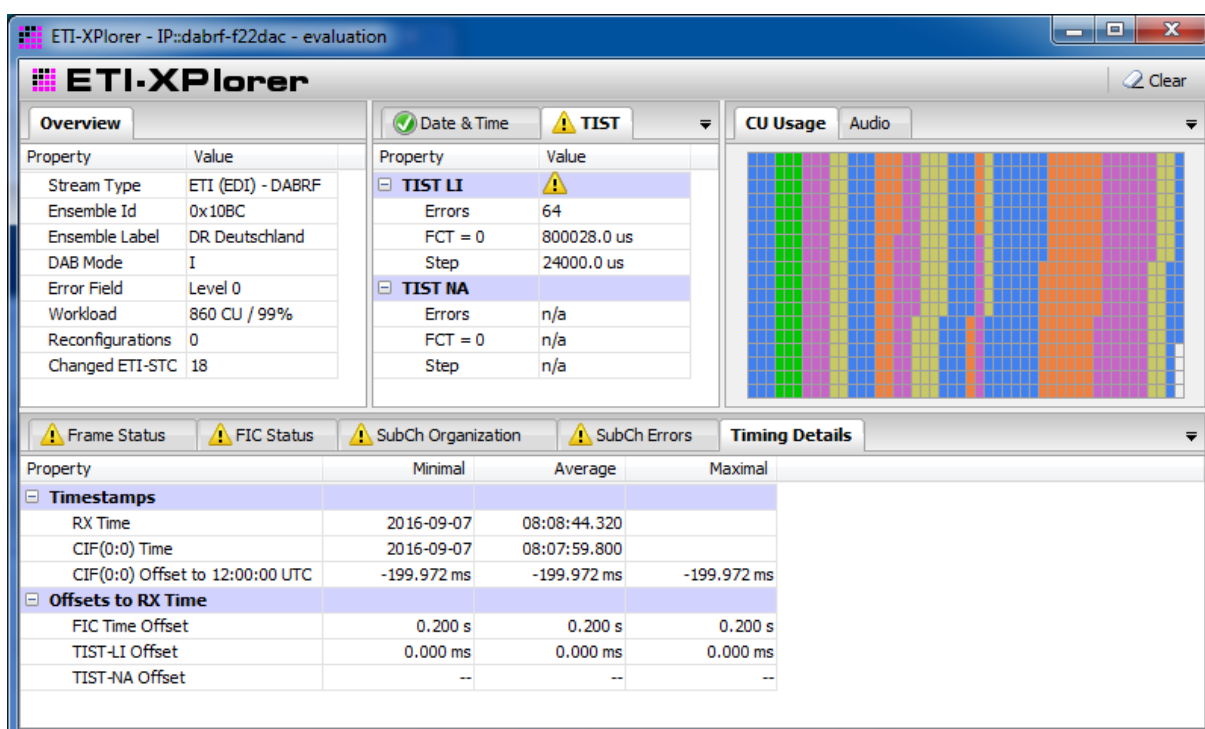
ETI-XPlorer - IP::dabrf-f22dac - evaluation

ETI-XPlorer

Clear

Overview

| Property | Value |
|---|---|
| Stream Type | ETI (EDI) - DABRF |
| Ensemble Id | 0x10BC |
| Ensemble Label | DR Deutschland |
| DAB Mode | I |
| Error Field | Level 0 |
| Workload | 860 CU / 99% |
| Reconfigurations | 0 |
| Changed ETI-STC | 18 |

Date & Time | TIST

| Property | Value |
|---|---|
| TIST LI | |
| Errors | 64 |
| FCT = 0 | 800028.0 us |
| Step | 24000.0 us |
| TIST NA | |
| Errors | n/a |
| FCT = 0 | n/a |
| Step | n/a |

CU Usage | Audio

Frame Status | FIC Status | SubCh Organization | SubCh Errors | Timing Details

| Property | Minimal | Average | Maximal |
|---|---|---|---|
| Timestamps | | | |
| RX Time | 2016-09-07 | 08:08:44.320 | |
| CIF(0:0) Time | 2016-09-07 | 08:07:59.800 | |
| CIF(0:0) Offset to 12:00:00 UTC | -199.972 ms | -199.972 ms | -199.972 ms |
| Offsets to RX Time | | | |
| FIC Time Offset | 0.200 s | 0.200 s | 0.200 s |
| TIST-LI Offset | 0.000 ms | 0.000 ms | 0.000 ms |
| TIST-NA Offset | -- | -- | -- |